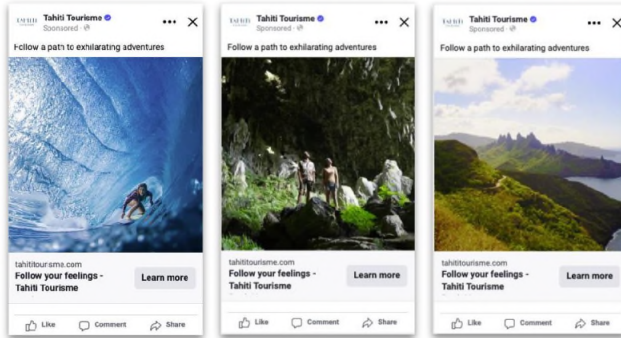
TAHITI Tahiti Tourisme
Sponsored
Follow a path to exhilarating adventures
tahititourisme.com
Follow your feelings - Tahiti Tourisme
Learn more
Like Comment Share

TAHITI Tahiti Tourisme
Sponsored
Follow a path to exhilarating adventures
tahititourisme.com
Follow your feelings - Tahiti Tourisme
Learn more
Like Comment Share

TAHITI Tahiti Tourisme
Sponsored
Follow a path to exhilarating adventures
tahititourisme.com
Follow your feelings - Tahiti Tourisme
Learn more
Like Comment Share